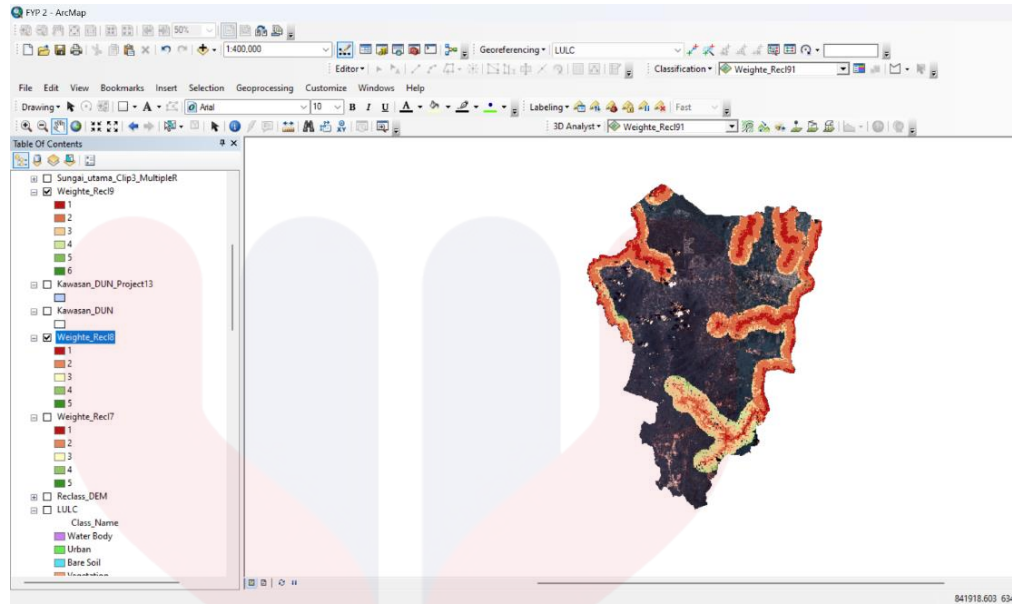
FYP 2 - ArcMap

1:400,000

Georeferencing ▾ LULC

Editor ▾

Classification ▾ Weighte_Recl91

File Edit View Bookmarks Insert Selection Geoprocessing Customize Windows Help

Drawing ▾ Arial 10 B I U

Labeling ▾ Fast

3D Analyst ▾ Weighte_Recl91

Table Of Contents

Sungai_utama_Clip3_MultipleR
Weighte_Recl9
1
2
3
4
5
6
Kawasan_DUN_Project13
Kawasan_DUN
Weighte_Recl8
1
2
3
4
5
Weighte_Recl7
1
2
3
4
5
Reclass_DEM
LULC
Class_Name
Water Body
Urban
Bare Soil
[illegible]

841918.603 634